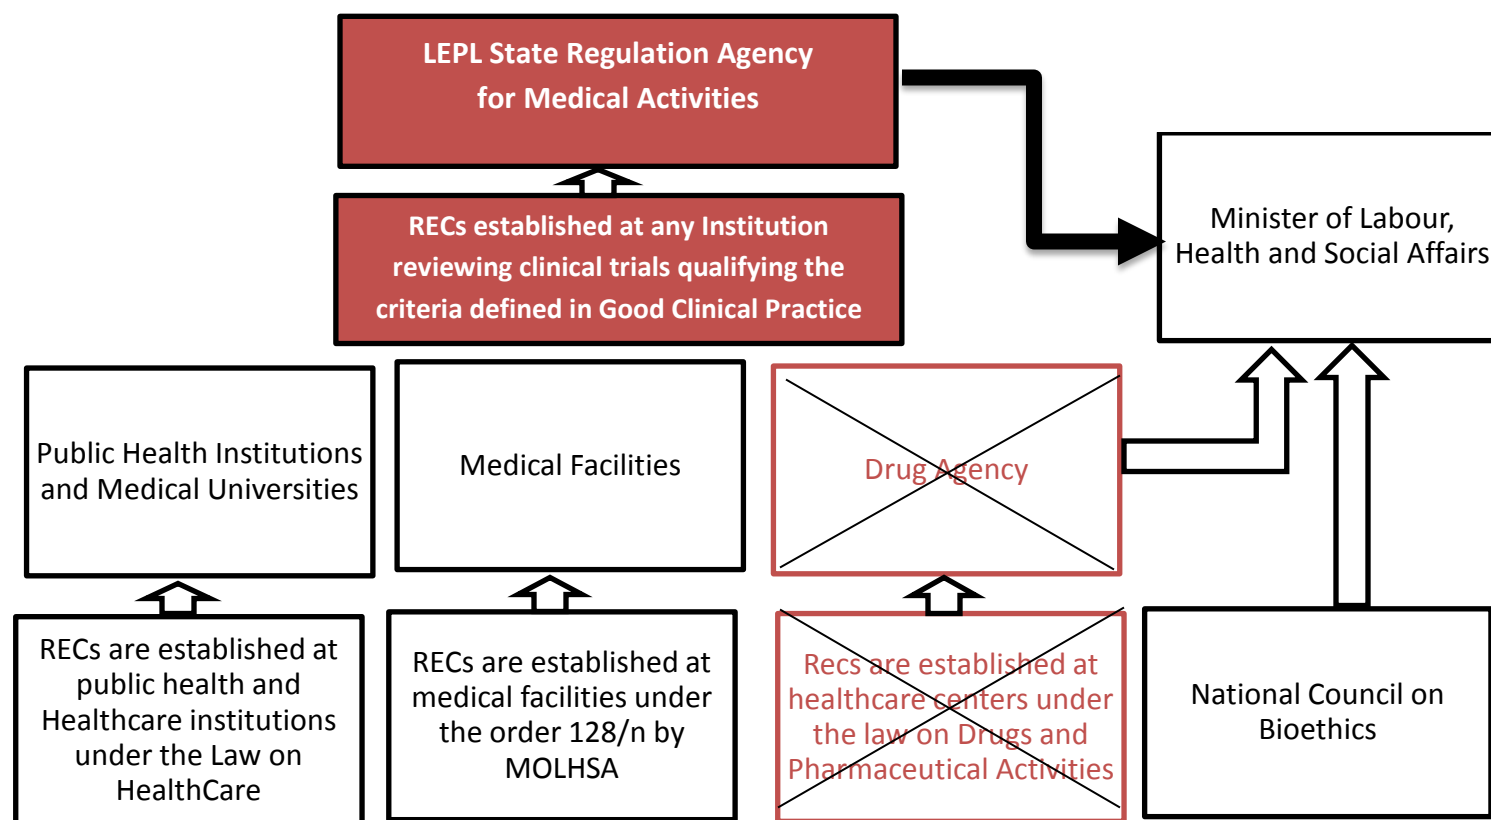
LEPL State Regulation Agency for Medical Activities

RECs established at any Institution reviewing clinical trials qualifying the criteria defined in Good Clinical Practice

Minister of Labour, Health and Social Affairs

Public Health Institutions and Medical Universities

Medical Facilities

Drug Agency

RECs are established at public health and Healthcare institutions under the Law on HealthCare

RECs are established at medical facilities under the order 128/n by MOLHSA

Recs are established at healthcare centers under the law on Drugs and Pharmaceutical Activities

National Council on Bioethics